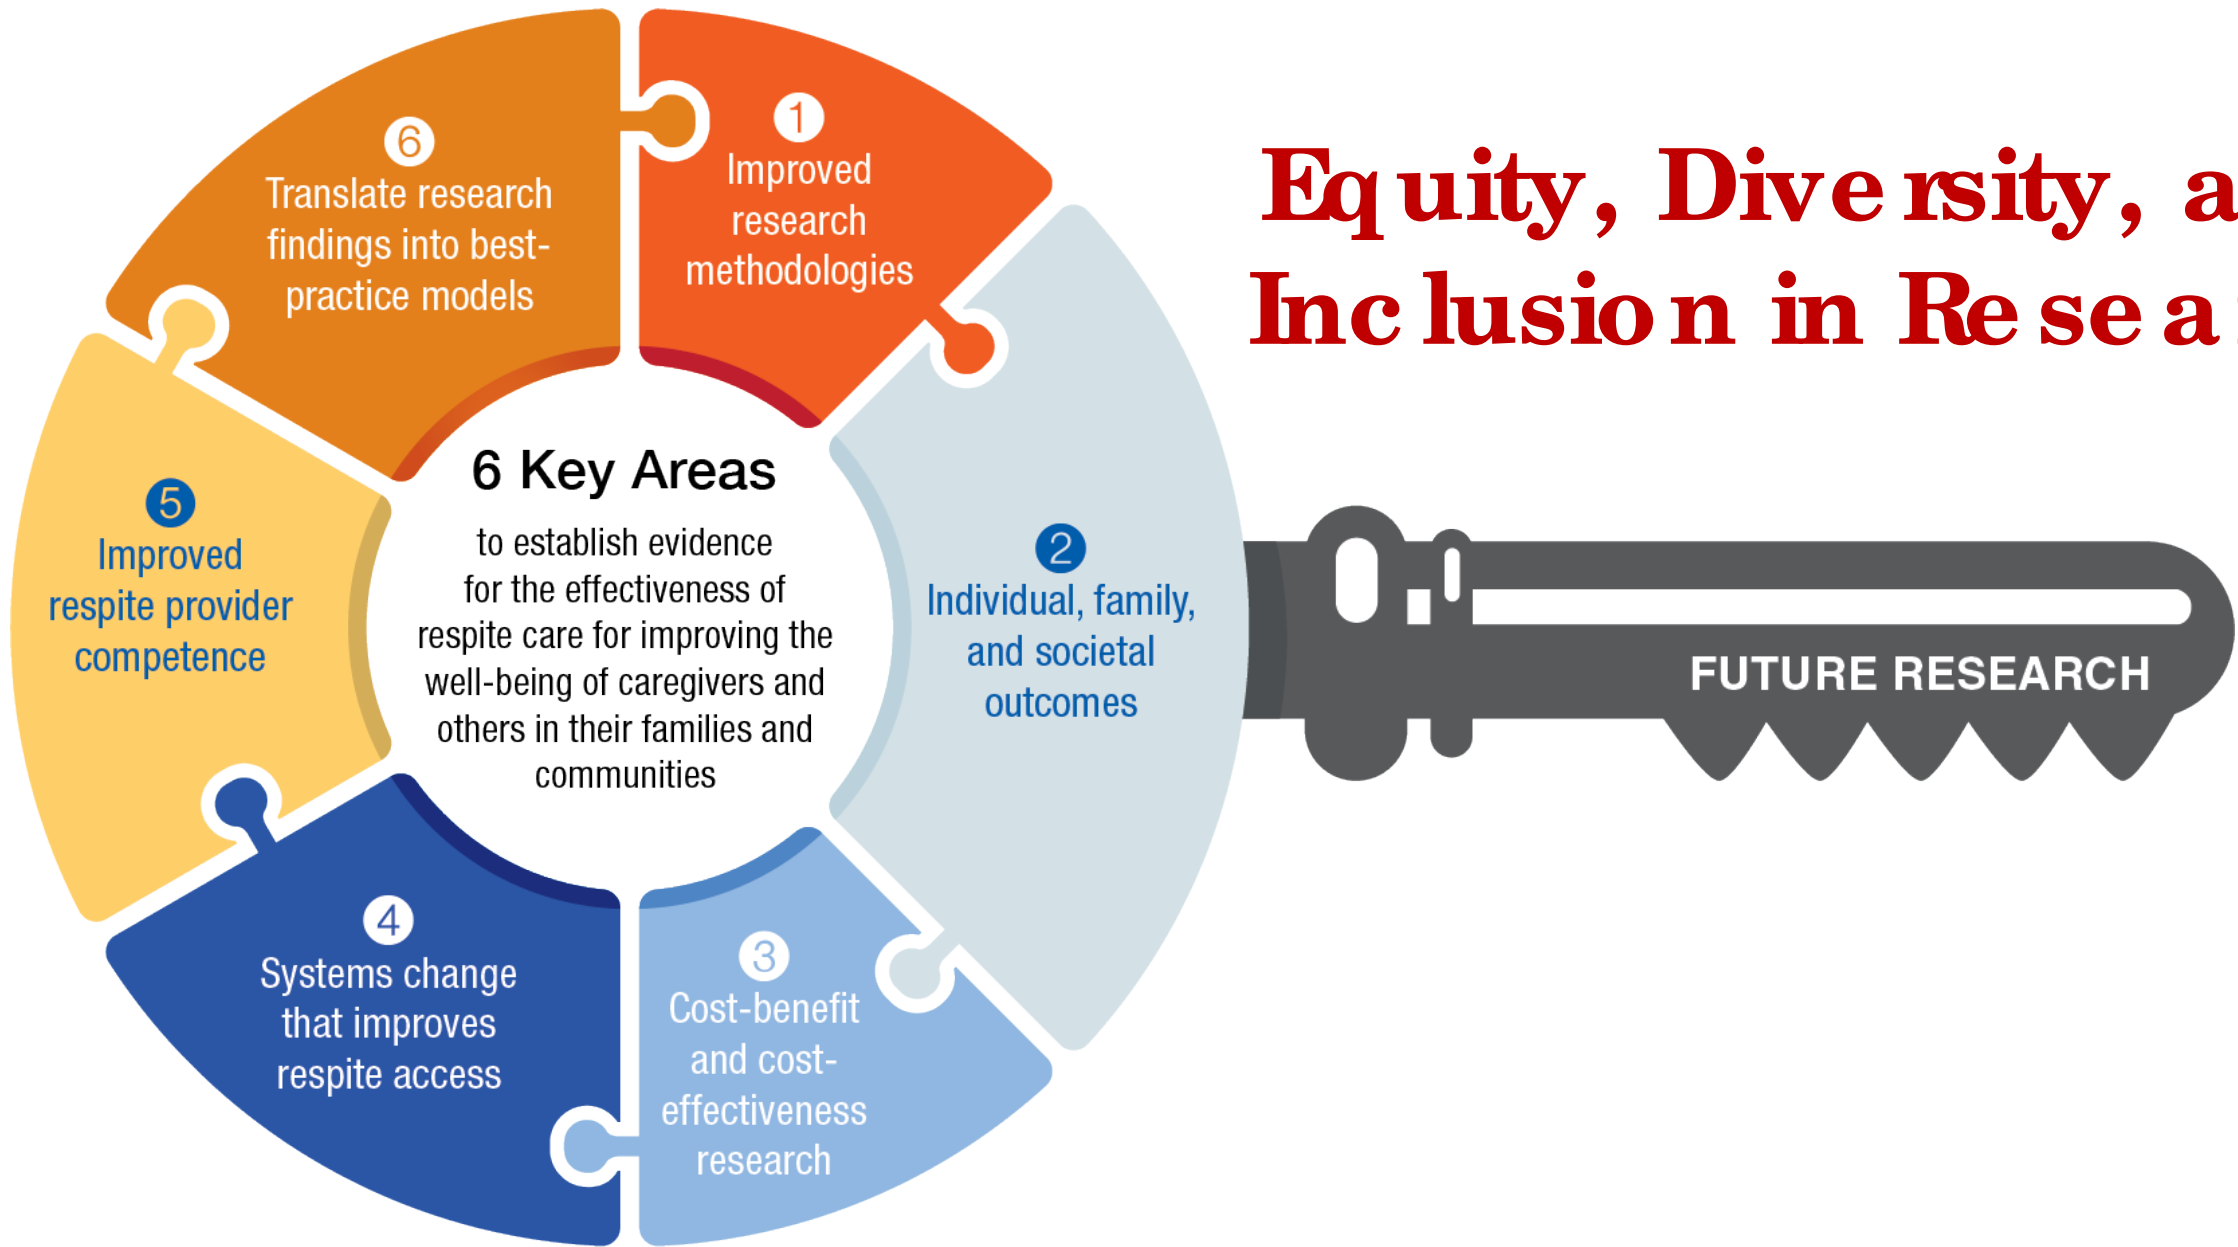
6 Key Areas

to establish evidence for the effectiveness of respite care for improving the well-being of caregivers and others in their families and communities

1
Improved research methodologies

2
Individual, family, and societal outcomes

3
Cost-benefit and cost-effectiveness research

4
Systems change that improves respite access

5
Improved respite provider competence

6
Translate research findings into best-practice models

Equity, Diversity, a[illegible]
Inclusion in Resea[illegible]

FUTURE RESEARCH